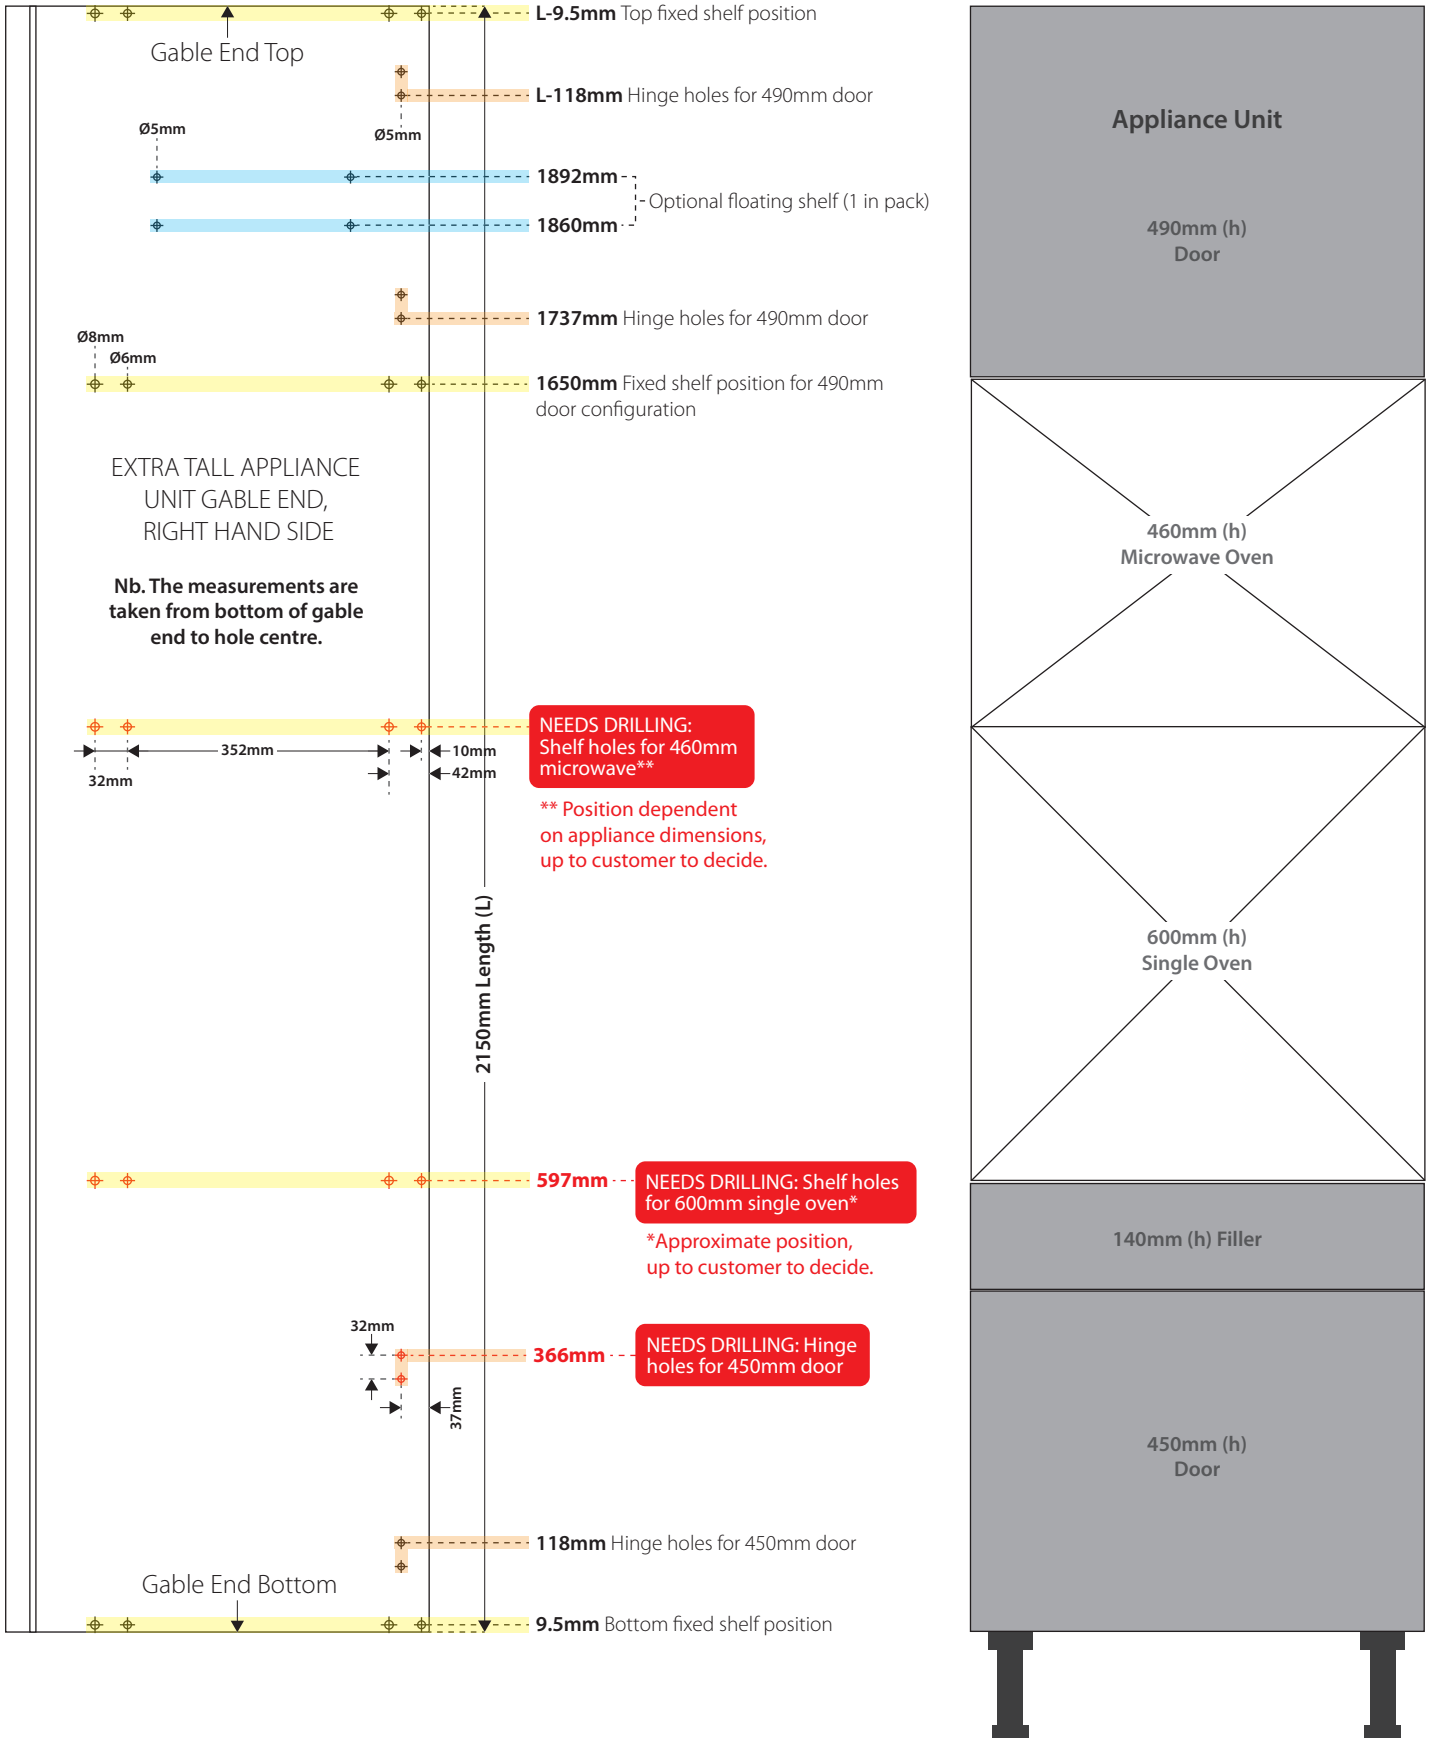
L-9.5mm Top fixed shelf position

Gable End Top

L-118mm Hinge holes for 490mm door

Ø5mm

Ø5mm

1892mm

Optional floating shelf (1 in pack)

1860mm

1737mm Hinge holes for 490mm door

Ø8mm

Ø6mm

1650mm Fixed shelf position for 490mm door configuration

EXTRA TALL APPLIANCE UNIT GABLE END, RIGHT HAND SIDE

Nb. The measurements are taken from bottom of gable end to hole centre.

352mm

10mm

42mm

32mm

NEEDS DRILLING: Shelf holes for 460mm microwave**

** Position dependent on appliance dimensions, up to customer to decide.

2150mm Length (L)

597mm

NEEDS DRILLING: Shelf holes for 600mm single oven*

*Approximate position, up to customer to decide.

32mm

366mm

NEEDS DRILLING: Hinge holes for 450mm door

37mm

118mm Hinge holes for 450mm door

Gable End Bottom

9.5mm Bottom fixed shelf position

Appliance Unit

490mm (h) Door

460mm (h) Microwave Oven

600mm (h) Single Oven

140mm (h) Filler

450mm (h) Door